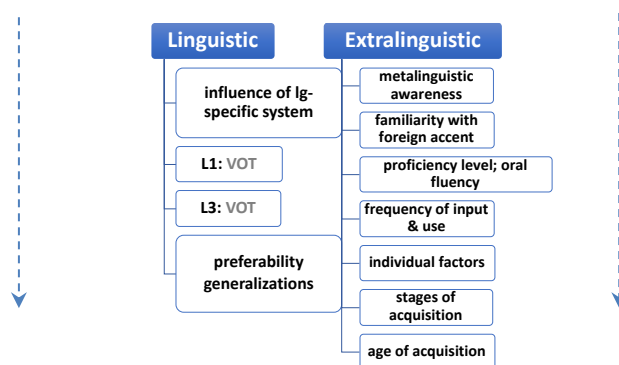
Linguistic

influence of lg-specific system

L1: VOT

L3: VOT

preferability generalizations

Extralinguistic

metalinguistic awareness

familiarity with foreign accent

proficiency level; oral fluency

frequency of input & use

individual factors

stages of acquisition

age of acquisition